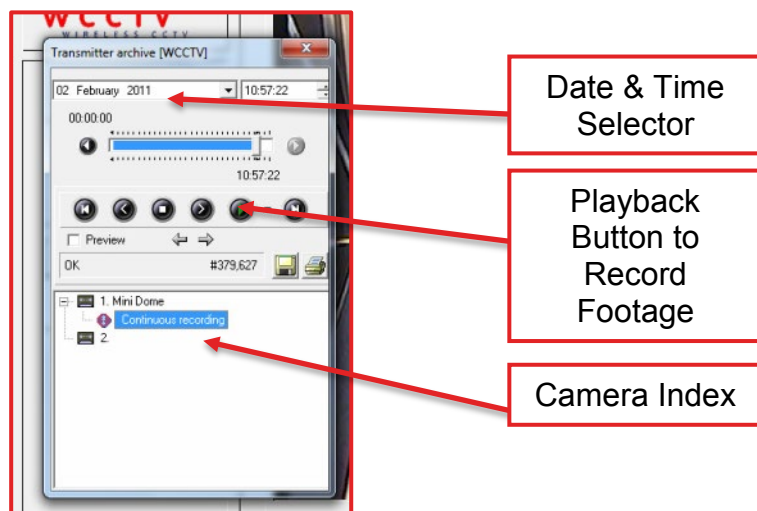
WCCTV
WIRELESS CCTV

Transmitter archive [WCCTV]

02 February 2011

10:57:22

00:00:00

10:57:22

Preview

OK

#379,627

1. Mini Dome

Continuous recording

2.

Date & Time Selector

Playback Button to Record Footage

Camera Index